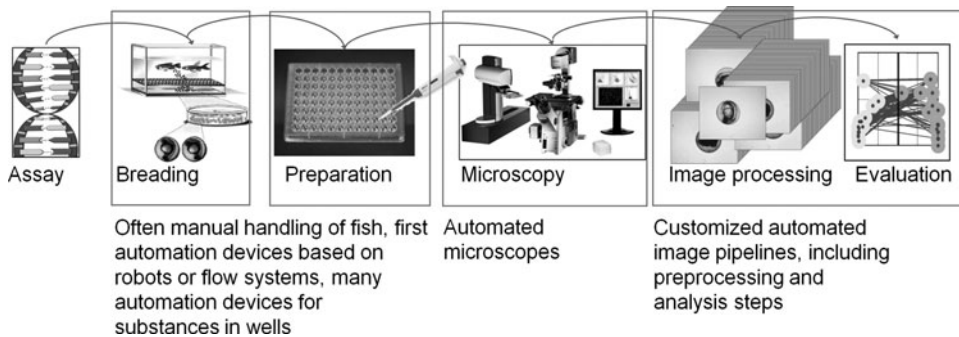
Assay

Breading

Preparation

Microscopy

Image processing

Evaluation

Often manual handling of fish, first automation devices based on robots or flow systems, many automation devices for substances in wells

Automated microscopes

Customized automated image pipelines, including preprocessing and analysis steps